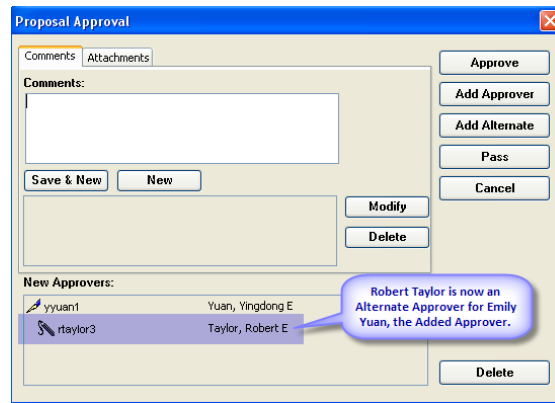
Proposal Approval

Comments | Attachments

Comments:

Save & New | New

Modify

Delete

Approve

Add Approver

Add Alternate

Pass

Cancel

New Approvers:

yyuan1 Yuan, Yingdong E

rtaylor3 Taylor, Robert E

Robert Taylor is now an Alternate Approver for Emily Yuan, the Added Approver.

Delete